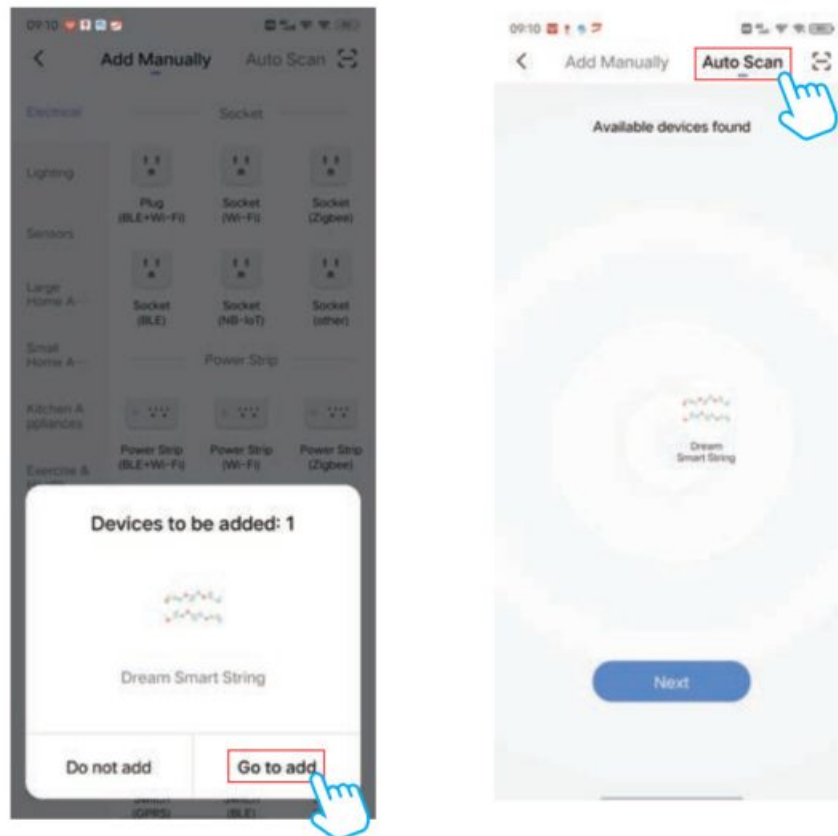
09:10

Add Manually

Auto Scan

Electrical

Socket

Lighting

Plug (BLE+Wi-Fi)

Socket (Wi-Fi)

Socket (Zigbee)

Sensors

Large Home A...

Socket (BLE)

Socket (NB-IoT)

Socket (other)

Small Home A...

Power Strip

Kitchen Appliances

Power Strip (BLE+Wi-Fi)

Power Strip (Wi-Fi)

Power Strip (Zigbee)

Exercise &

Devices to be added: 1

Dream Smart String

Do not add

Go to add

(GPRS)

(BLE)

09:10

Add Manually

Auto Scan

Available devices found

Dream Smart String

Next